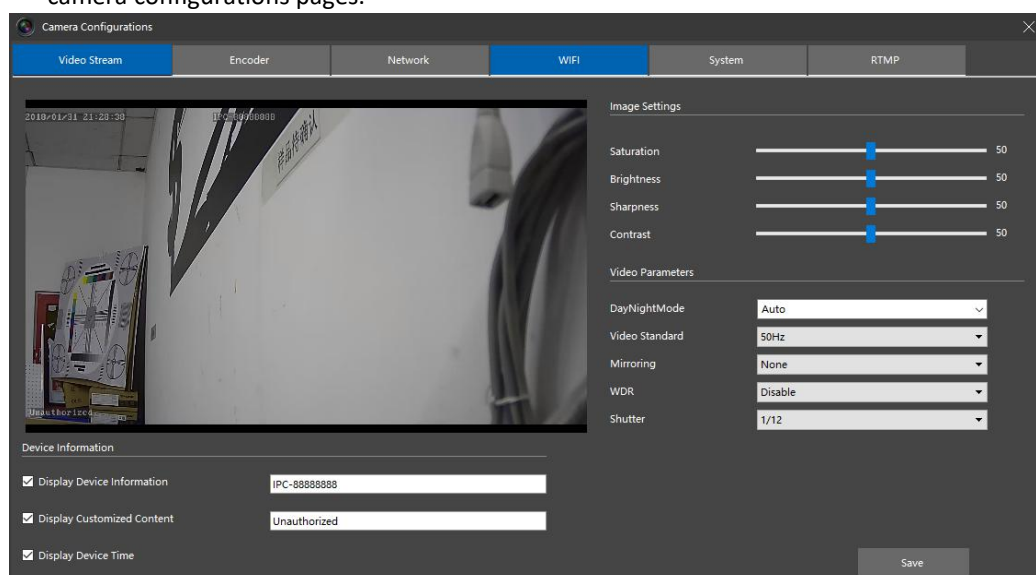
camera configurations pages.

Camera Configurations

Video Stream | Encoder | Network | WIFI | System | RTMP

2018/01/31 21:28:30 IPC-88888888

Unauthorized

Image Settings

Saturation 50
Brightness 50
Sharpness 50
Contrast 50

Video Parameters

DayNightMode Auto
Video Standard 50Hz
Mirroring None
WDR Disable
Shutter 1/12

Device Information

Display Device Information IPC-88888888
Display Customized Content Unauthorized
Display Device Time

Save